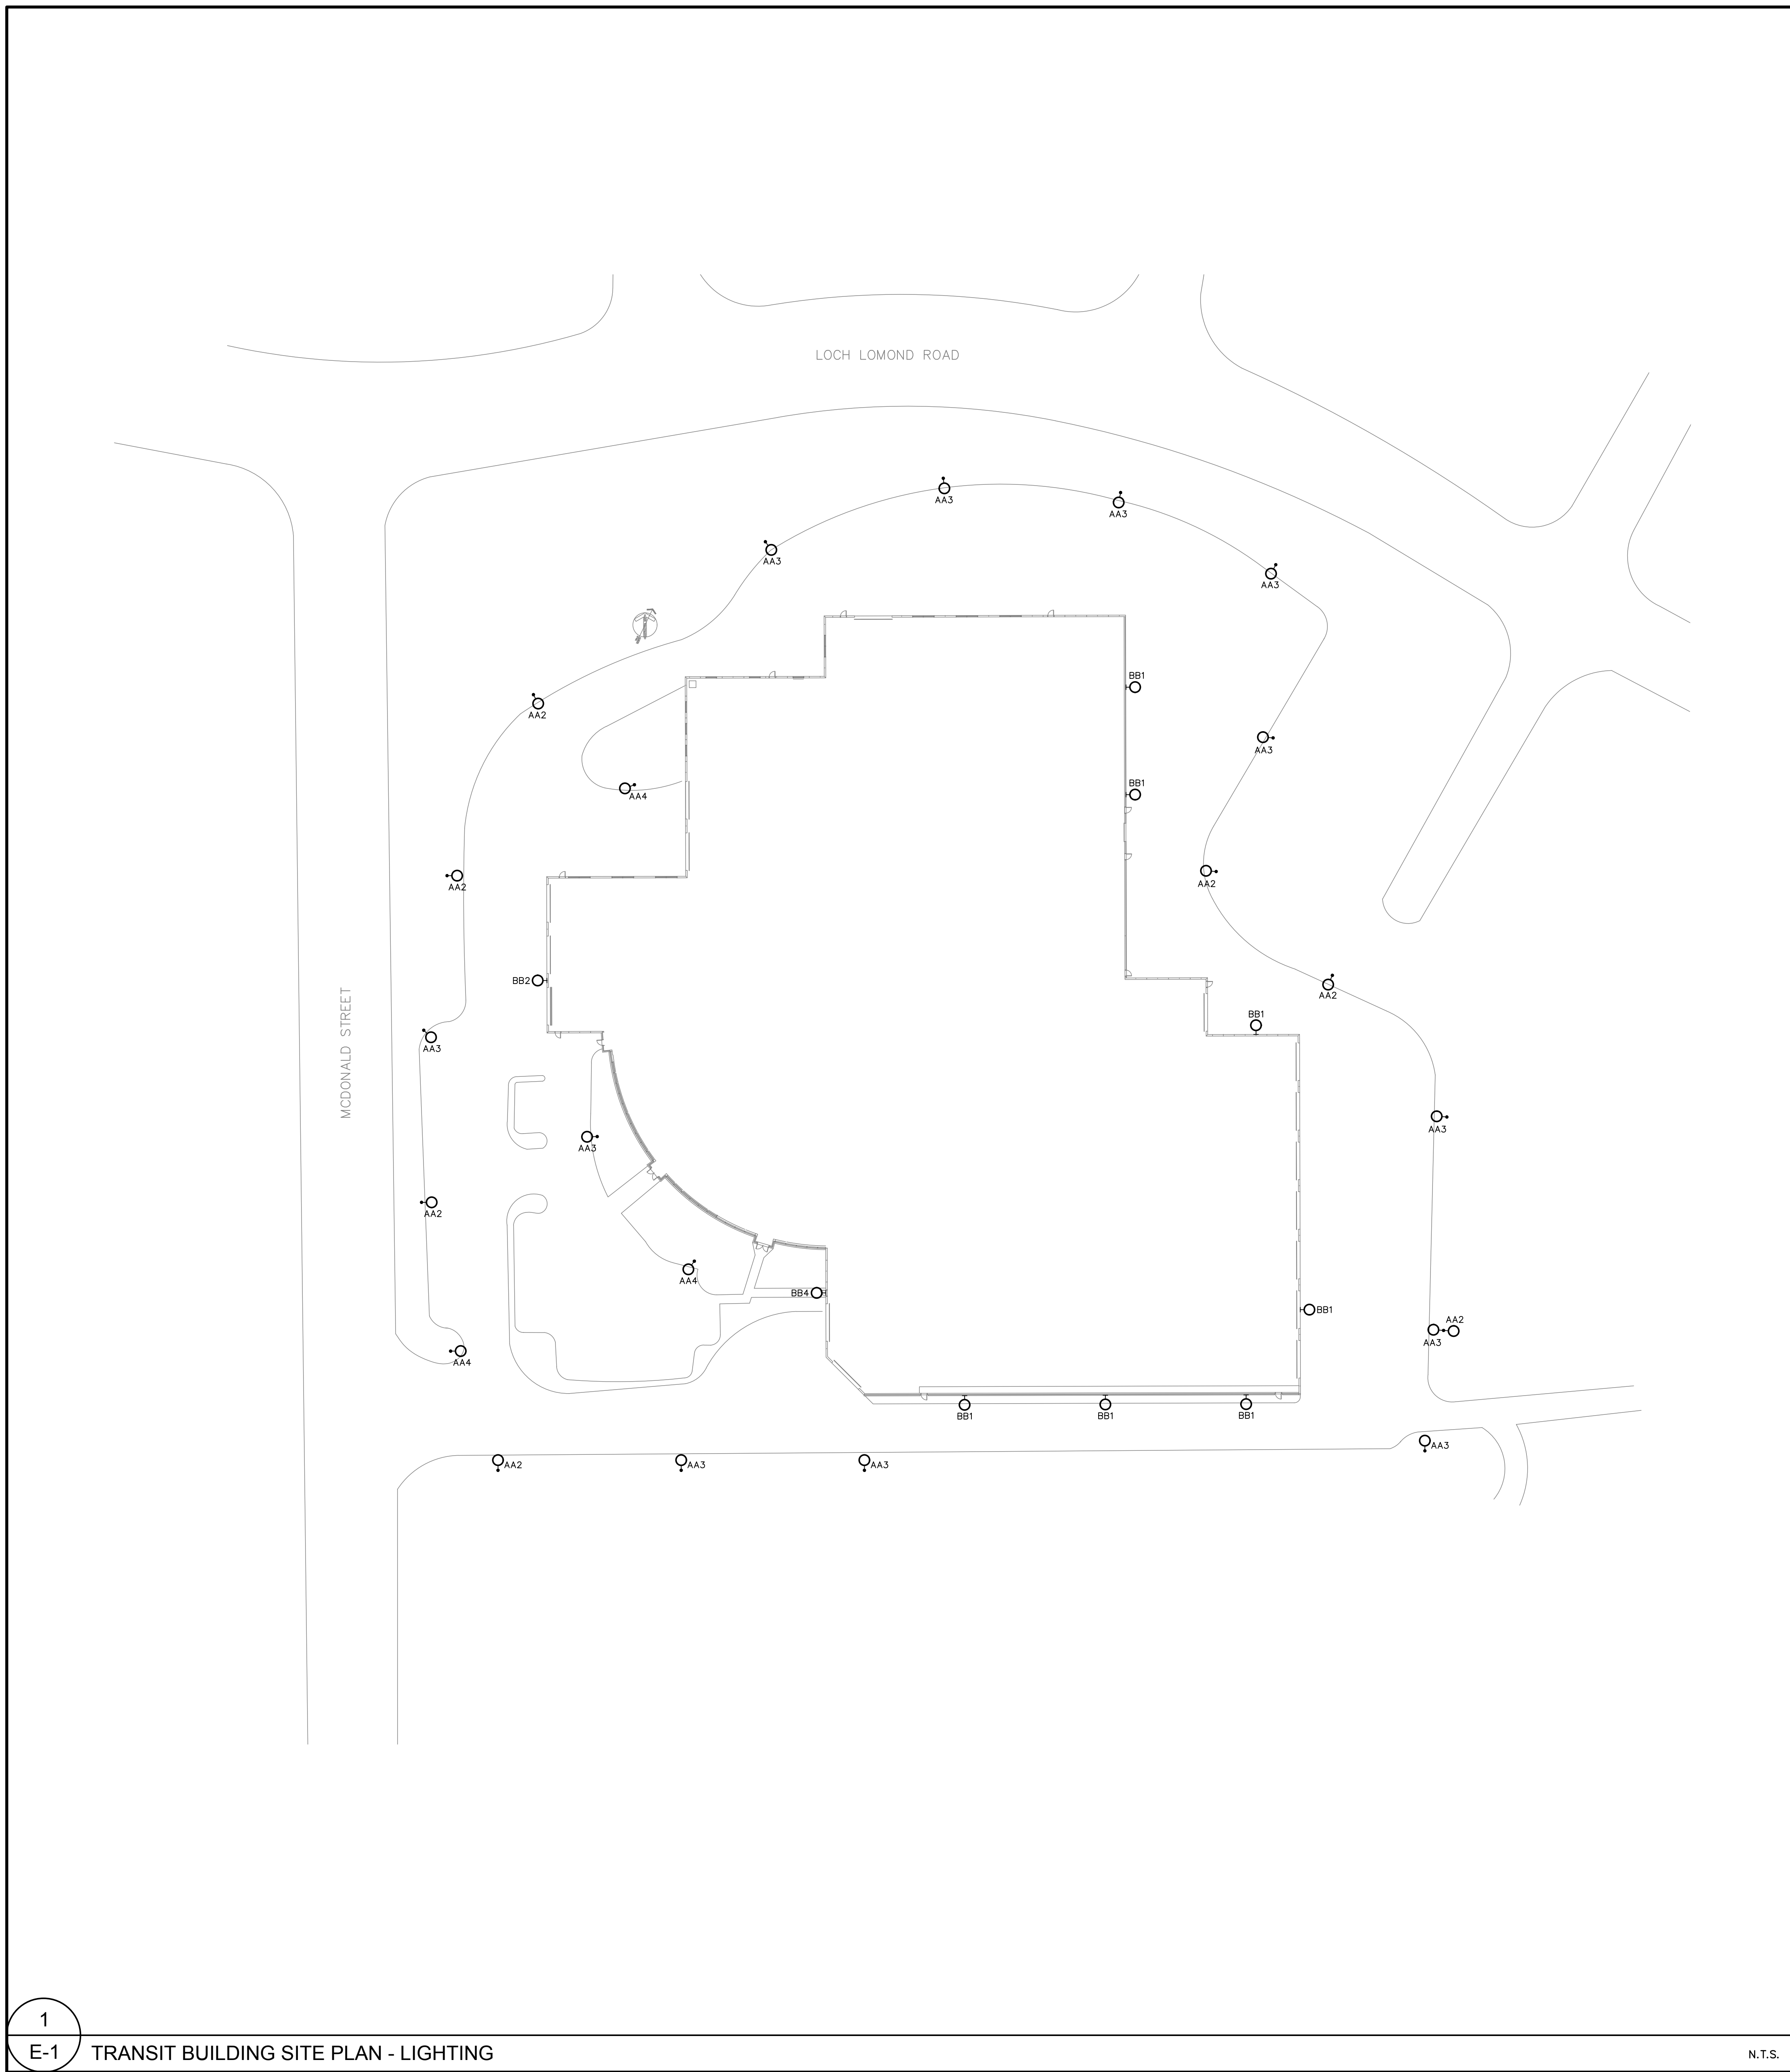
LOCH LOMOND ROAD

AA3
AA3
AA3
AA3
AA2
AA4
BB1
BB1
AA3
AA2
AA2
BB2
AA3
AA3
AA2
BB1
AA2
AA4
BB4
AA4
BB1
AA3
AA2
AA3
BB1
BB1
BB1
AA3
AA2
AA3
AA3

MCDONALD STREET

1
E-1
TRANSIT BUILDING SITE PLAN - LIGHTING
N.T.S.